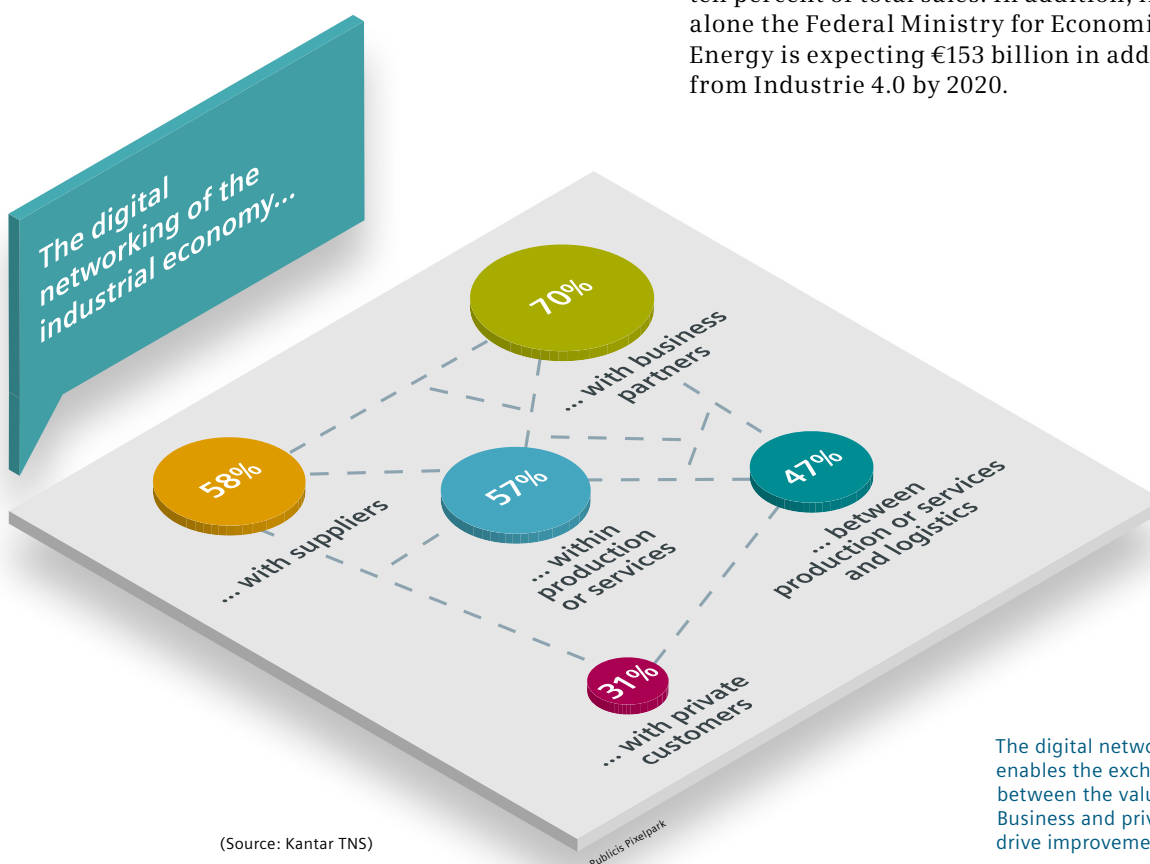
ten percent of total sales. In addition, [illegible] alone the Federal Ministry for Economi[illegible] Energy is expecting €153 billion in add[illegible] from Industrie 4.0 by 2020.

The digital networking of the industrial economy...

70%
... with business partners

58%
... with suppliers

57%
... within production or services

47%
... between production or services and logistics

31%
... with private customers

(Source: Kantar TNS)

Publicis Pixelpark

The digital netwo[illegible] enables the exch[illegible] between the valu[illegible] Business and priv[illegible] drive improveme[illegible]